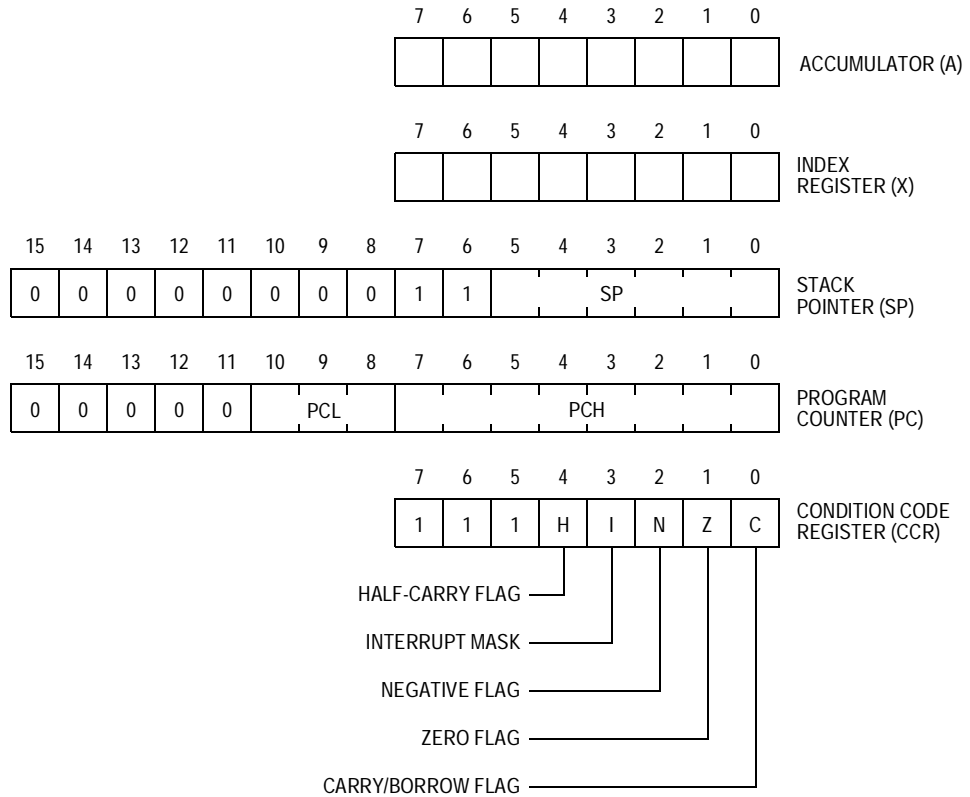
7 6 5 4 3 2 1 0

ACCUMULATOR (A)

7 6 5 4 3 2 1 0

INDEX REGISTER (X)

| 15 | 14 | 13 | 12 | 11 | 10 | 9 | 8 | 7 | 6 | 5 | 4 | 3 | 2 | 1 | 0 |
|---|---|---|---|---|---|---|---|---|---|---|---|---|---|---|---|
| 0 | 0 | 0 | 0 | 0 | 0 | 0 | 0 | 1 | 1 | SP | | | | | |

STACK POINTER (SP)

| 15 | 14 | 13 | 12 | 11 | 10 | 9 | 8 | 7 | 6 | 5 | 4 | 3 | 2 | 1 | 0 |
|---|---|---|---|---|---|---|---|---|---|---|---|---|---|---|---|
| 0 | 0 | 0 | 0 | 0 | PCL | | | PCH | | | | | | | |

PROGRAM COUNTER (PC)

| 7 | 6 | 5 | 4 | 3 | 2 | 1 | 0 |
|---|---|---|---|---|---|---|---|
| 1 | 1 | 1 | H | I | N | Z | C |

CONDITION CODE REGISTER (CCR)

HALF-CARRY FLAG
INTERRUPT MASK
NEGATIVE FLAG
ZERO FLAG
CARRY/BORROW FLAG